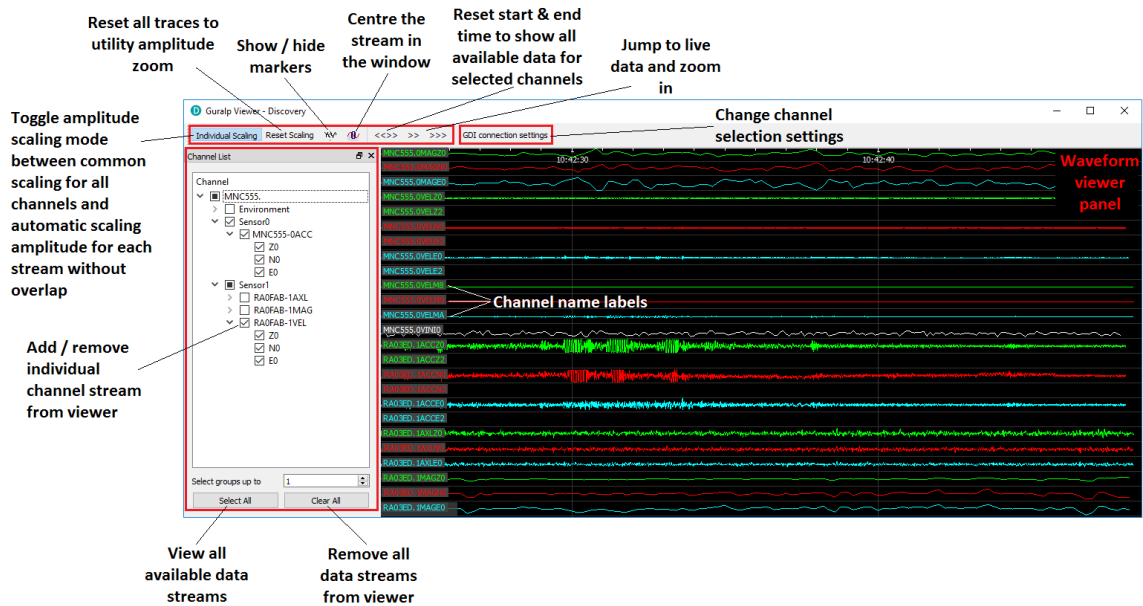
Reset all traces to utility amplitude zoom

Show / hide markers

Centre the stream in the window

Reset start & end time to show all available data for selected channels

Jump to live data and zoom in

Toggle amplitude scaling mode between common scaling for all channels and automatic scaling amplitude for each stream without overlap

Change channel selection settings

Guralp Viewer - Discovery

Individual Scaling   Reset Scaling   ꟷ   B   <<>>   >>   >>>   GDI connection settings

Channel List

Channel
MNC555.
Environment
Sensor0
MNC555-0ACC
Z0
N0
E0
Sensor1
RA0FAB-1AXL
RA0FAB-1MAG
RA0FAB-1VEL
Z0
N0
E0

Select groups up to   1
Select All   Clear All

10:42:30   10:42:40

MNC555.0MAGZ0
MNC555.0MAGN0
MNC555.0MAGE0
MNC555.0VELZ0
MNC555.0VELZ2
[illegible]
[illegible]
MNC555.0VELE0
MNC555.0VELE2
MNC555.0VELMB
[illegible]
MNC555.0VELMA
MNC555.0VINI0
RA03ED.1ACCZ0
RA03ED.1ACCZ2
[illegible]
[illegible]
RA03ED.1ACCE0
RA03ED.1ACCE2
RA03ED.1AXLZ0
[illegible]
RA03ED.1AXLE0
RA03ED.1MAGZ0
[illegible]
RA03ED.1MAGE0

Waveform viewer panel

Channel name labels

Add / remove individual channel stream from viewer

View all available data streams

Remove all data streams from viewer